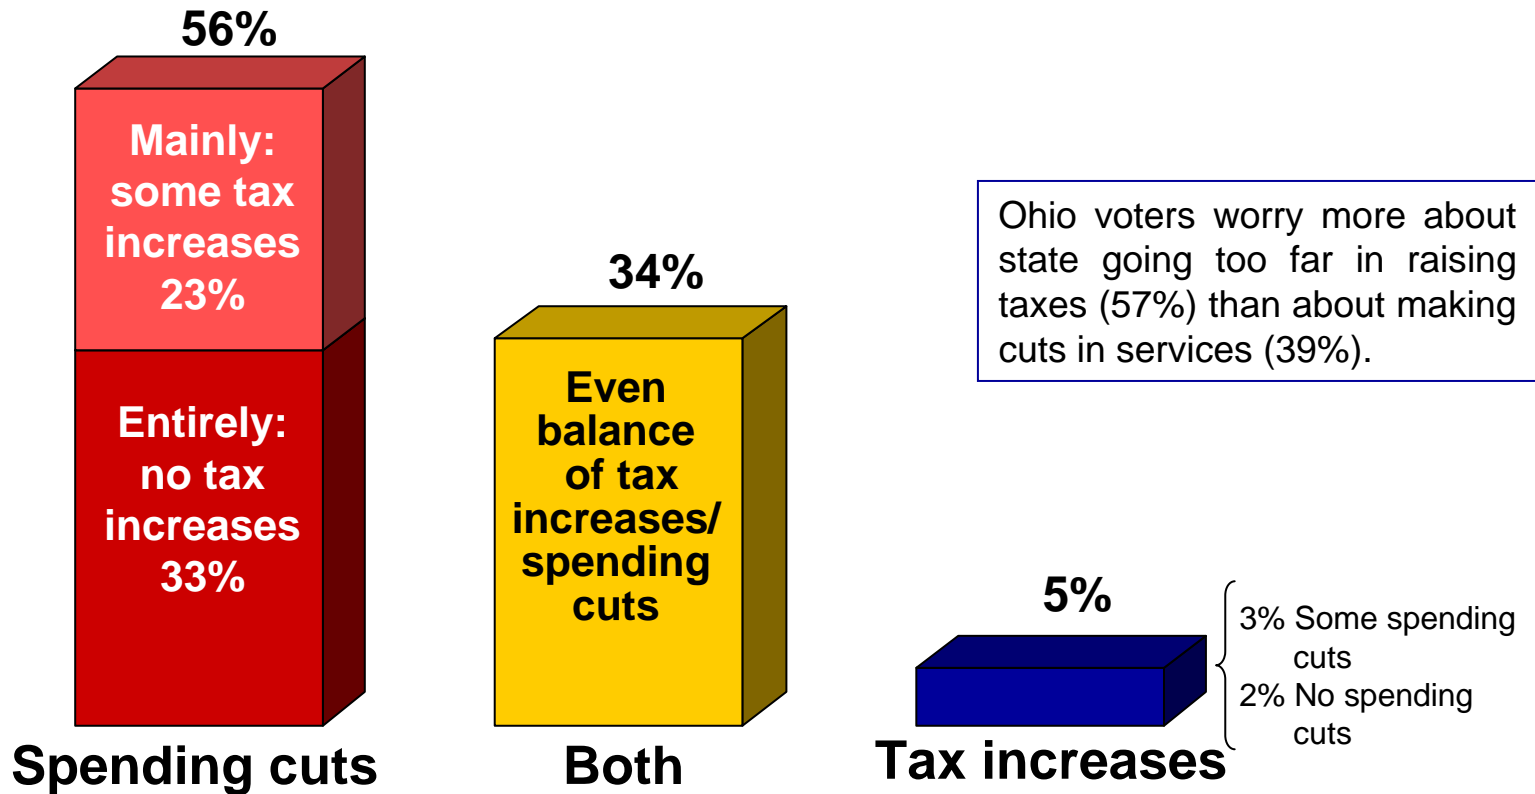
56%

Mainly: some tax increases 23%

Entirely: no tax increases 33%

Spending cuts

34%

Even balance of tax increases/ spending cuts

Both

Ohio voters worry more about state going too far in raising taxes (57%) than about making cuts in services (39%).

5%

3% Some spending cuts
2% No spending cuts

Tax increases